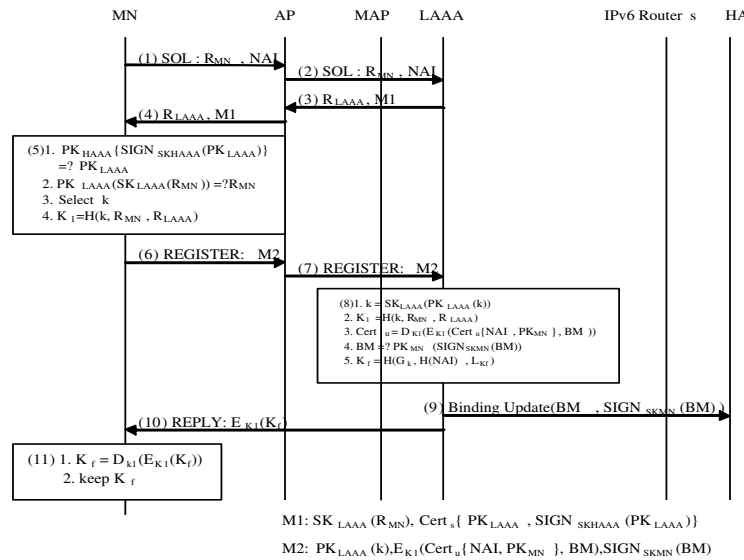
MN AP MAP LAAA IPv6 Router s HA

(1) SOL : $R_{MN}$ , NAI

(2) SOL : $R_{MN}$ , NAI

(3) $R_{LAAA}$, M1

(4) $R_{LAAA}$, M1

(5)1. $PK_{HAAA}\{SIGN_{SKHAAA}(PK_{LAAA})\}$ =? $PK_{LAAA}$
2. $PK_{LAAA}(SK_{LAAA}(R_{MN}))$ =?$R_{MN}$
3. Select k
4. $K_1$=H(k, $R_{MN}$ , $R_{LAAA}$)

(6) REGISTER: M2

(7) REGISTER: M2

(8)1. k = $SK_{LAAA}(PK_{LAAA}(k))$
2. $K_1$ =H(k, $R_{MN}$, $R_{LAAA}$)
3. $Cert_u = D_{K1}(E_{K1}(Cert_u\{NAI , PK_{MN}\}, BM))$
4. BM =? $PK_{MN}$ ($SIGN_{SKMN}$(BM))
5. $K_f$ =H($G_k$, H(NAI) , $L_{Kf}$)

(9) Binding Update(BM , $SIGN_{SKMN}$ (BM))

(10) REPLY: $E_{K1}(K_f)$

(11) 1. $K_f = D_{k1}(E_{K1}(K_f))$
2. keep $K_f$

M1: $SK_{LAAA}$ ($R_{MN}$), $Cert_s$\{ $PK_{LAAA}$ , $SIGN_{SKHAAA}$ ($PK_{LAAA}$)\}

M2: $PK_{LAAA}$ (k),$E_{K1}$($Cert_u$\{ NAI, $PK_{MN}$ \}, BM),$SIGN_{SKMN}$ (BM)